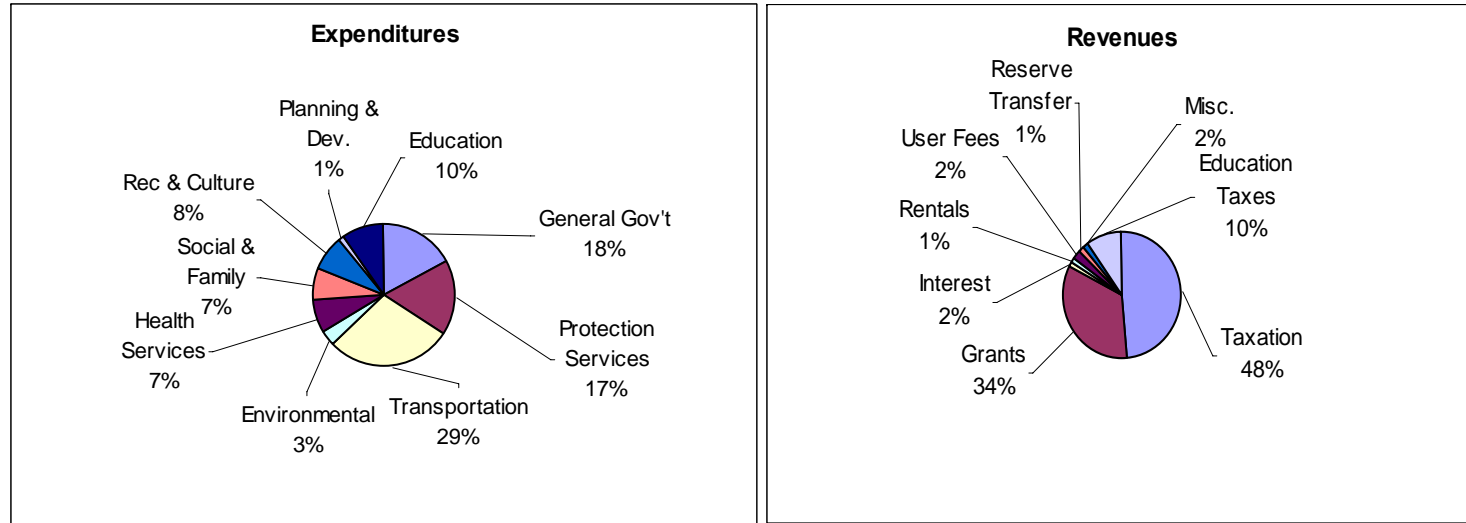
Expenditures

Planning & Dev. 1%
Education 10%
Rec & Culture 8%
General Gov't 18%
Social & Family 7%
Health Services 7%
Protection Services 17%
Environmental 3%
Transportation 29%

Revenues

Reserve Transfer 1%
Misc. 2%
User Fees 2%
Education Taxes 10%
Rentals 1%
Interest 2%
Grants 34%
Taxation 48%